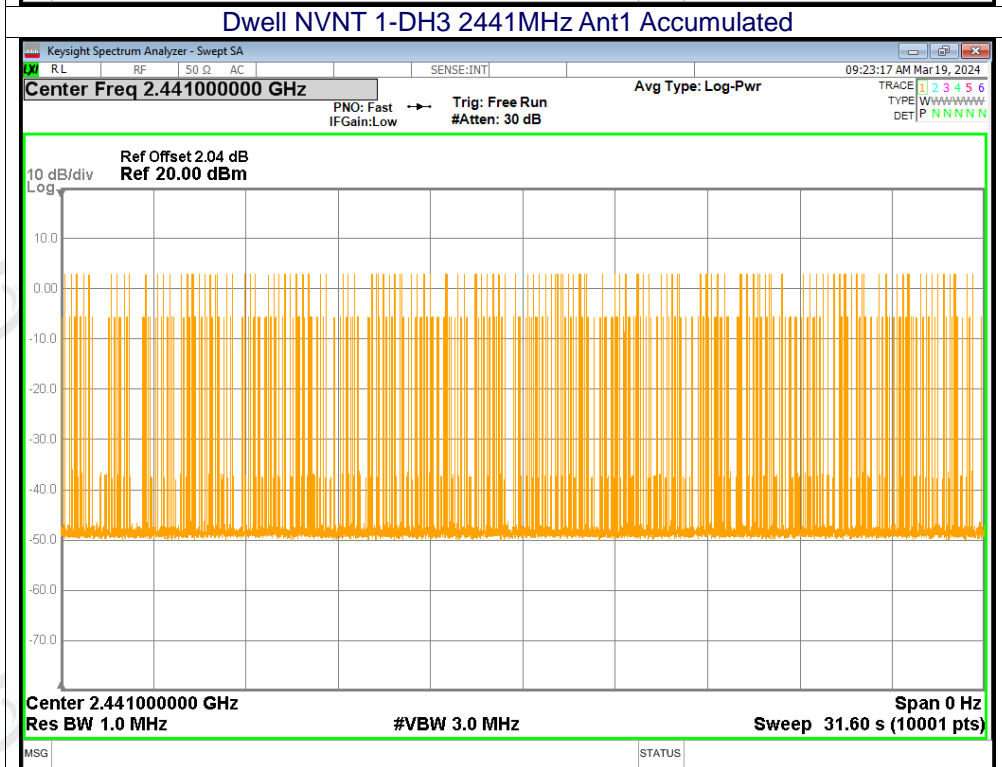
Dwell NVNT 1-DH3 2441MHz Ant1 Accumulated

Keysight Spectrum Analyzer - Swept SA

RL RF 50 Ω AC SENSE:INT 09:23:17 AM Mar 19, 2024

Center Freq 2.441000000 GHz

PNO: Fast IFGain:Low Trig: Free Run #Atten: 30 dB Avg Type: Log-Pwr

TRACE 1 2 3 4 5 6
TYPE WWWWWW
DET P N N N N N

Ref Offset 2.04 dB
10 dB/div Ref 20.00 dBm
Log

10.0
0.00
-10.0
-20.0
-30.0
-40.0
-50.0
-60.0
-70.0

Center 2.441000000 GHz Span 0 Hz
Res BW 1.0 MHz #VBW 3.0 MHz Sweep 31.60 s (10001 pts)

MSG STATUS